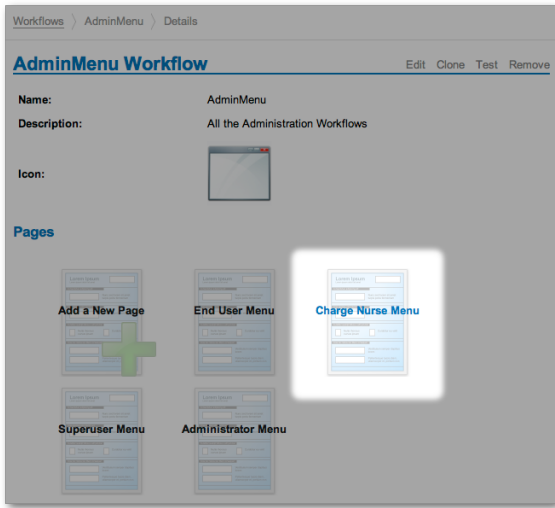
Workflows 〉 AdminMenu 〉 Details

AdminMenu Workflow

Edit Clone Test Remove

Name: AdminMenu

Description: All the Administration Workflows

Icon:

Pages

Add a New Page

End User Menu

Charge Nurse Menu

Superuser Menu

Administrator Menu